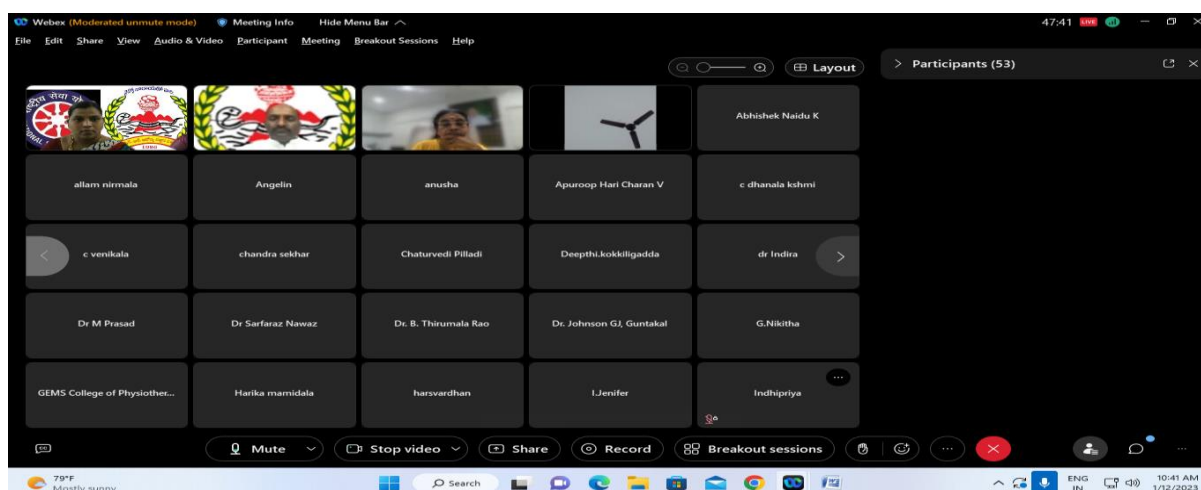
Webex (Moderated unmute mode) Meeting Info Hide Menu Bar

File Edit Share View Audio & Video Participant Meeting Breakout Sessions Help

47:41 LIVE

Layout

> Participants (53)

Abhishek Naidu K

allam nirmala

Angelin

anusha

Apuroop Hari Charan V

c dhanala kshmi

c venikala

chandra sekhar

Chaturvedi Pilladi

Deepthi.kokkiligadda

dr Indira

Dr M Prasad

Dr Sarfaraz Nawaz

Dr. B. Thirumala Rao

Dr. Johnson GJ, Guntakal

G.Nikitha

GEMS College of Physiother...

Harika mamidala

harsvardhan

I.Jenifer

Indhipriya

Mute

Stop video

Share

Record

Breakout sessions

79°F
Mostly sunny

Search

ENG
IN

10:41 AM
1/12/2023